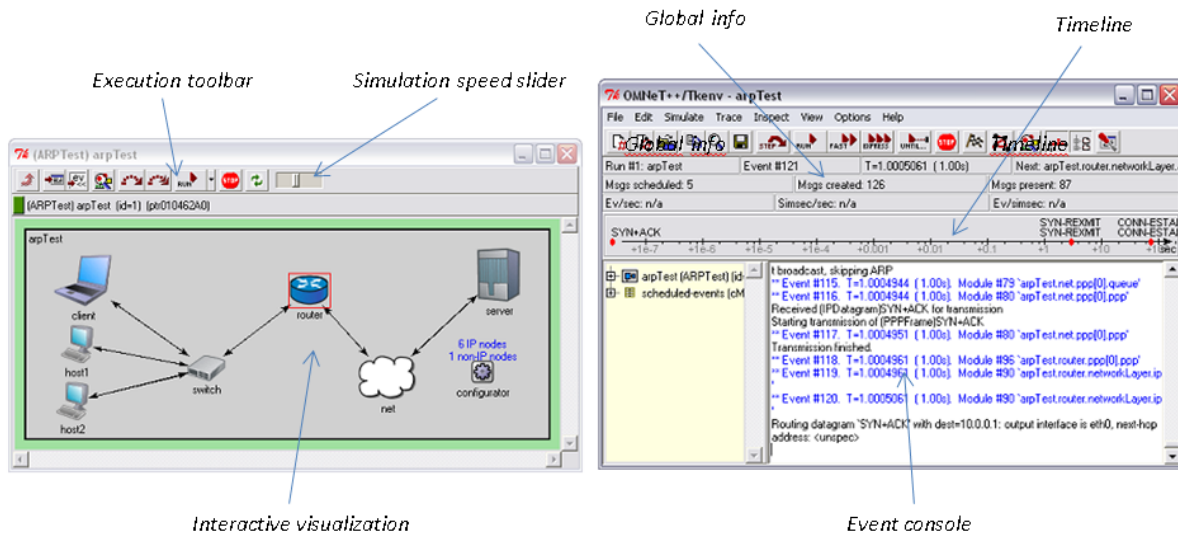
Global info

Timeline

Execution toolbar

Simulation speed slider

(ARPTest) arpTest

RUN

STOP

(ARPTest) arpTest (id=1) (ptr010462A0)

arpTest

client

host1

host2

switch

router

net

server

6 IP nodes
1 non-IP nodes

configurator

OMNeT++/Tkenv - arpTest

File Edit Simulate Trace Inspect View Options Help

STEP RUN FAST EXPRESS UNTIL... STOP

Global info

Timeline

Run #1: arpTest | Event #121 | T=1.0005061 ( 1.00s) | Next: arpTest.router.networkLayer.

Msgs scheduled: 5 | Msgs created: 126 | Msgs present: 87

Ev/sec: n/a | Simsec/sec: n/a | Ev/simsec: n/a

SYN+ACK

SYN-REXMT
SYN-REXMT

CONN-ESTAB
CONN-ESTAB

+1e-7 +1e-6 +1e-5 +1e-4 +0.001 +0.01 +0.1 +1 +10 +1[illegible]sec

arpTest (ARPTest) (id

scheduled-events (cM

t broadcast, skipping ARP
** Event #115. T=1.0004944 ( 1.00s). Module #79 `arpTest.net.ppp[0].queue'
** Event #116. T=1.0004944 ( 1.00s). Module #80 `arpTest.net.ppp[0].ppp'
Received (IPDatagram)SYN+ACK for transmission
Starting transmission of (PPPFrame)SYN+ACK
** Event #117. T=1.0004951 ( 1.00s). Module #80 `arpTest.net.ppp[0].ppp'
Transmission finished.
** Event #118. T=1.0004961 ( 1.00s). Module #96 `arpTest.router.ppp[0].ppp'
** Event #119. T=1.0004961 ( 1.00s). Module #90 `arpTest.router.networkLayer.ip
'
** Event #120. T=1.0005061 ( 1.00s). Module #90 `arpTest.router.networkLayer.ip
'
Routing datagram `SYN+ACK' with dest=10.0.0.1: output interface is eth0, next-hop address: <unspec>

Interactive visualization

Event console